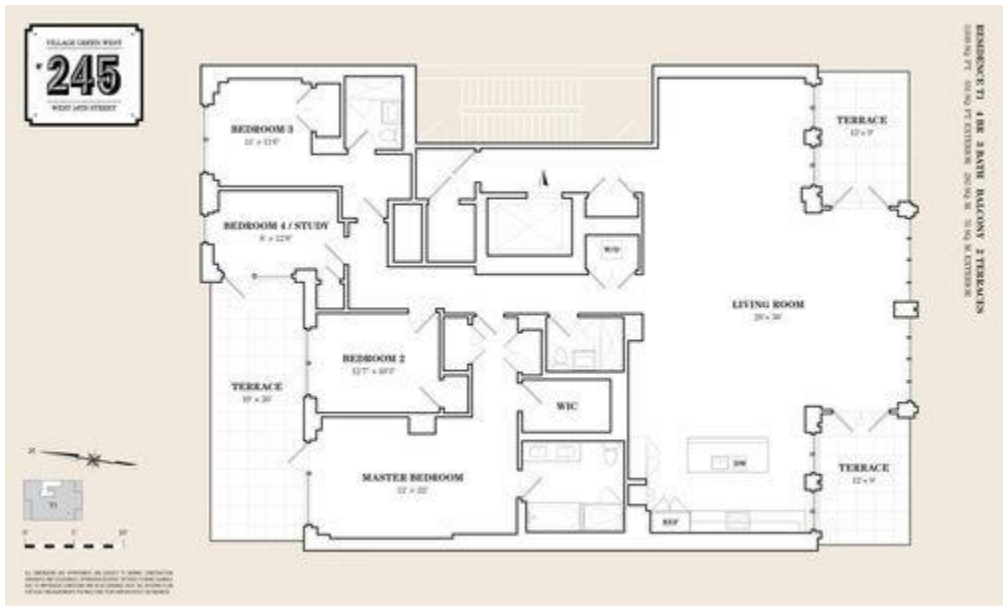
VILLAGE GREEN WEST
245
WEST 14TH STREET

RESIDENCE T1 4 BR 3 BATH BALCONY 2 TERRACES
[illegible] SQ FT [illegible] SQ FT EXTERIOR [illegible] SQ M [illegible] SQ M EXTERIOR

BEDROOM 3
11' x 13'6"

BEDROOM 4 / STUDY
8' x 12'8"

W/D

LIVING ROOM
29' x 30'

TERRACE
12' x 9'

BEDROOM 2
12'7" x 10'3"

TERRACE
10' x 20'

WIC

MASTER BEDROOM
15' x 22'

DW

REF

TERRACE
12' x 9'

T1

N

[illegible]